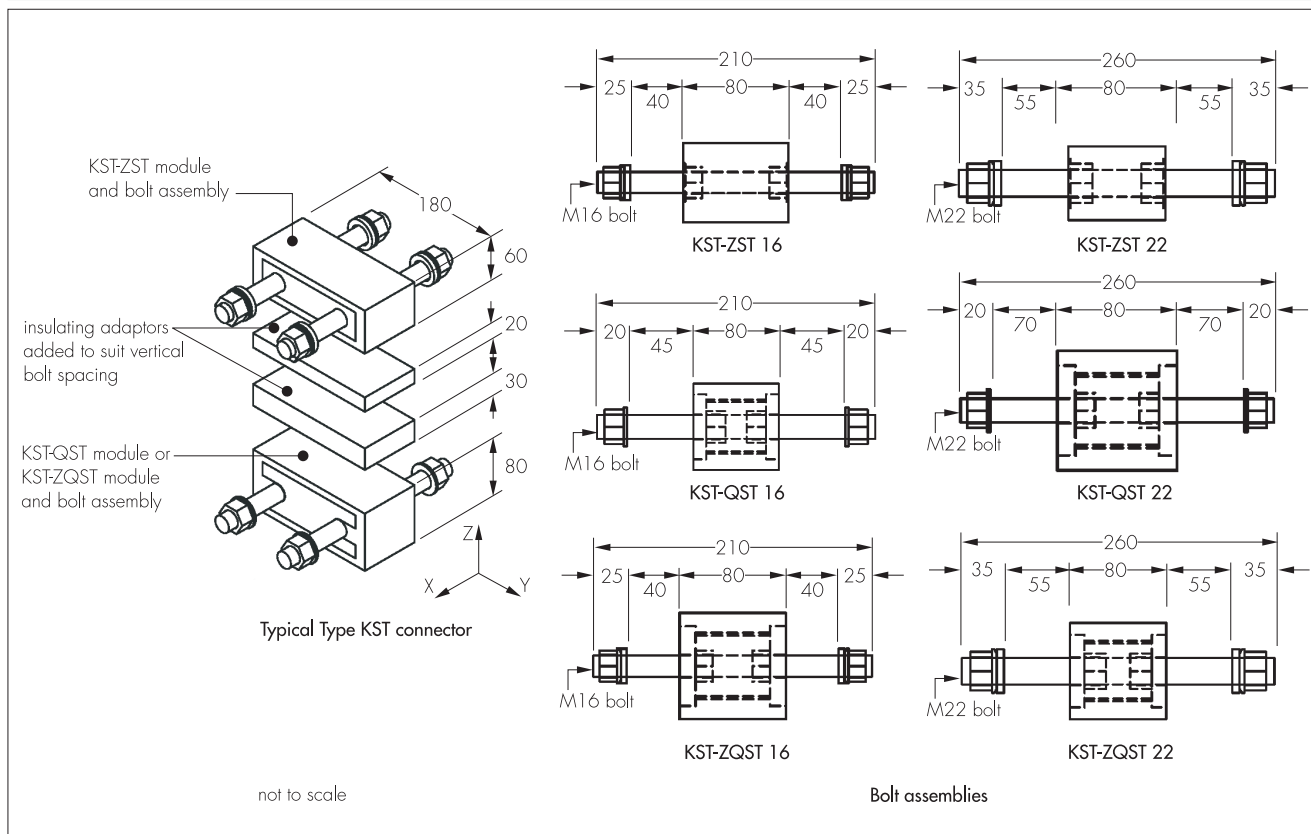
KST-ZST module and bolt assembly

180

60

insulating adaptors added to suit vertical bolt spacing

20

30

KST-QST module or KST-ZQST module and bolt assembly

80

Z

X

Y

Typical Type KST connector

210
25 40 80 40 25
M16 bolt
KST-ZST 16

260
35 55 80 55 35
M22 bolt
KST-ZST 22

210
20 45 80 45 20
M16 bolt
KST-QST 16

260
20 70 80 70 20
M22 bolt
KST-QST 22

210
25 40 80 40 25
M16 bolt
KST-ZQST 16

260
35 55 80 55 35
M22 bolt
KST-ZQST 22

not to scale

Bolt assemblies